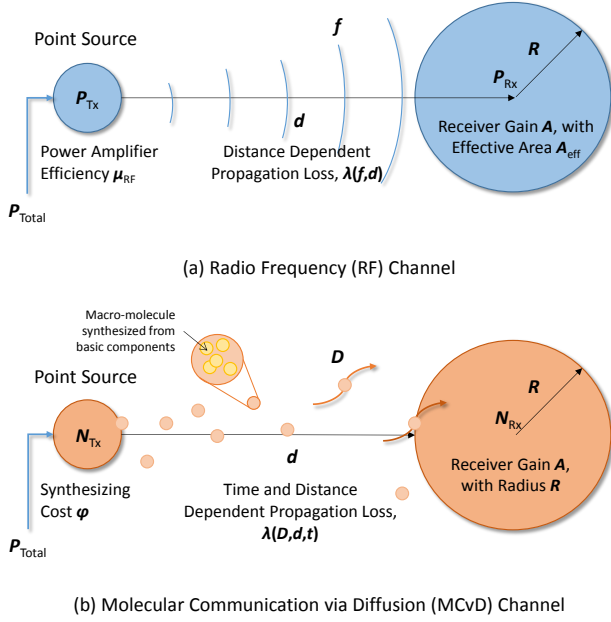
Point Source

$P_{Tx}$

$f$

$R$

$P_{Rx}$

$d$

Power Amplifier Efficiency $\mu_{RF}$

Distance Dependent Propagation Loss, $\lambda(f,d)$

Receiver Gain $A$, with Effective Area $A_{eff}$

$P_{Total}$

(a) Radio Frequency (RF) Channel

Macro-molecule synthesized from basic components

$D$

Point Source

$R$

$N_{Tx}$

$N_{Rx}$

$d$

Synthesizing Cost $\varphi$

Time and Distance Dependent Propagation Loss, $\lambda(D,d,t)$

Receiver Gain $A$, with Radius $R$

$P_{Total}$

(b) Molecular Communication via Diffusion (MCvD) Channel